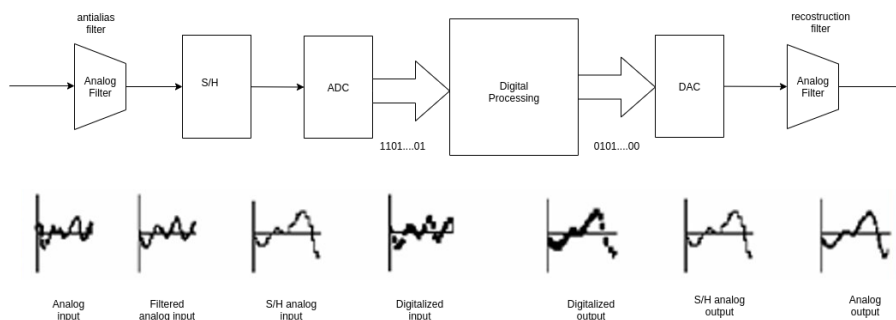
antialias filter

Analog Filter

S/H

ADC

1101....01

Digital Processing

0101....00

DAC

recostruction filter

Analog Filter

Analog input

Filtered analog input

S/H analog input

Digitalized input

Digitalized output

S/H analog output

Analog output